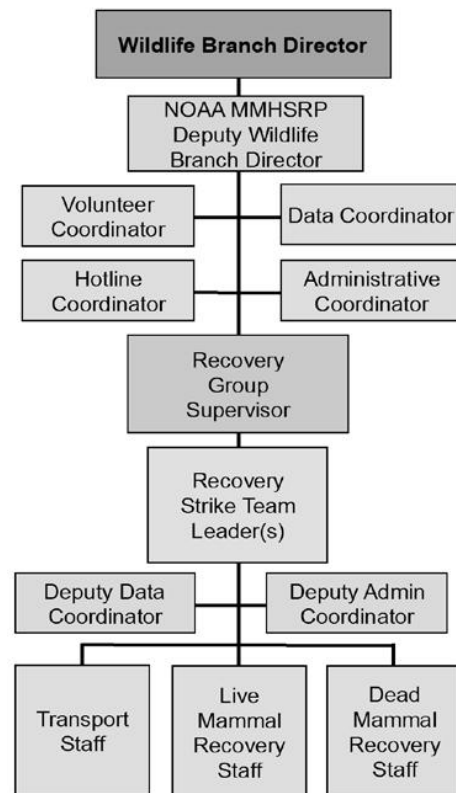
Wildlife Branch Director

NOAA MMHSRP Deputy Wildlife Branch Director

Volunteer Coordinator

Data Coordinator

Hotline Coordinator

Administrative Coordinator

Recovery Group Supervisor

Recovery Strike Team Leader(s)

Deputy Data Coordinator

Deputy Admin Coordinator

Transport Staff

Live Mammal Recovery Staff

Dead Mammal Recovery Staff